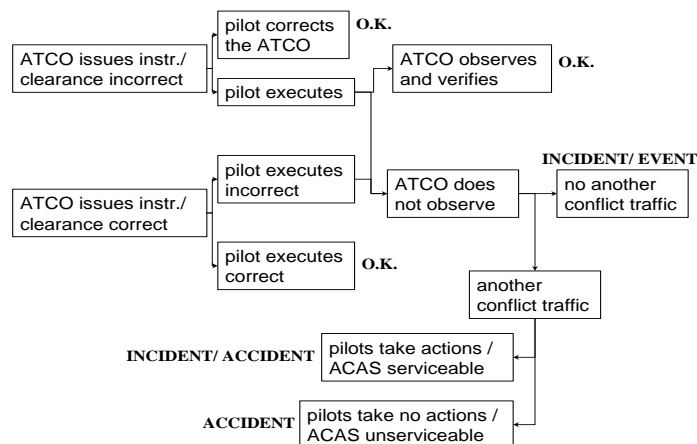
ATCO issues instr./ clearance incorrect

pilot corrects the ATCO

O.K.

pilot executes

ATCO observes and verifies

O.K.

ATCO issues instr./ clearance correct

pilot executes incorrect

ATCO does not observe

INCIDENT/ EVENT

no another conflict traffic

pilot executes correct

O.K.

another conflict traffic

INCIDENT/ ACCIDENT

pilots take actions / ACAS serviceable

ACCIDENT

pilots take no actions / ACAS unserviceable